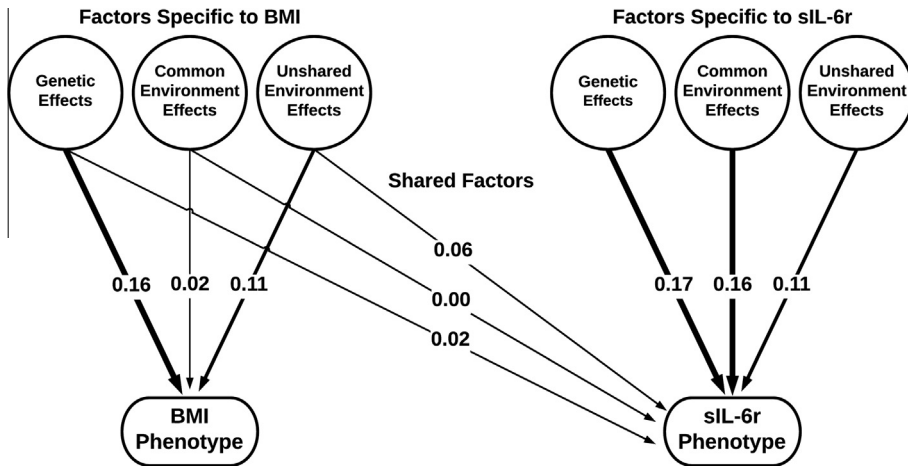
Factors Specific to BMI

Genetic Effects

Common Environment Effects

Unshared Environment Effects

Factors Specific to sIL-6r

Genetic Effects

Common Environment Effects

Unshared Environment Effects

Shared Factors

0.16 0.02 0.11

0.06

0.00

0.02

0.17 0.16 0.11

BMI Phenotype

sIL-6r Phenotype